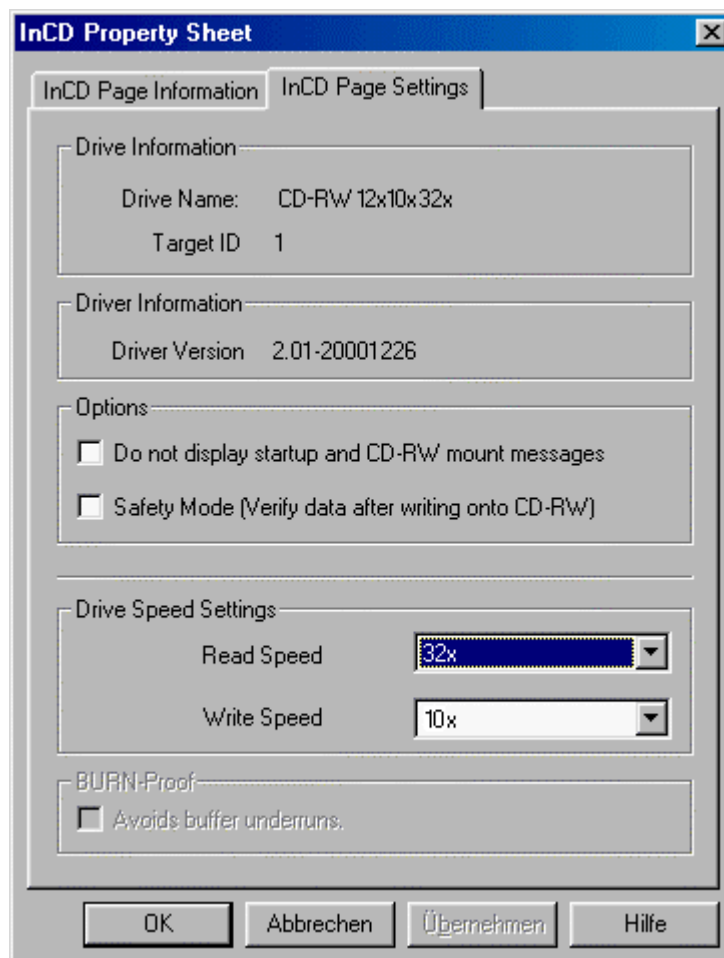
InCD Property Sheet

InCD Page Information
InCD Page Settings

Drive Information
Drive Name: CD-RW 12x10x32x
Target ID 1

Driver Information
Driver Version 2.01-20001226

Options
Do not display startup and CD-RW mount messages
Safety Mode (Verify data after writing onto CD-RW)

Drive Speed Settings
Read Speed 32x
Write Speed 10x

BURN-Proof
Avoids buffer underruns.

OK
Abbrechen
Übernehmen
Hilfe